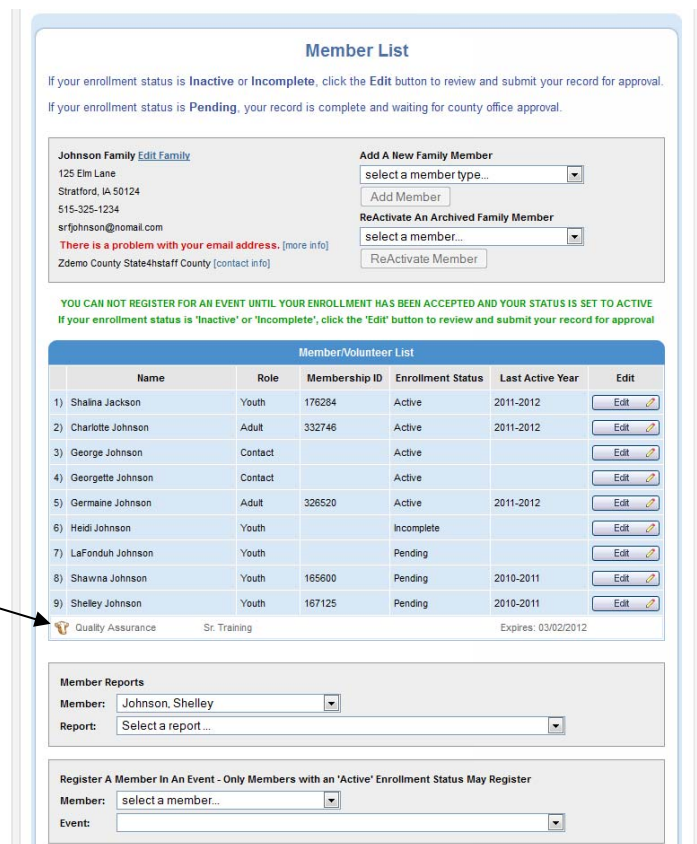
Member List

If your enrollment status is **Inactive** or **Incomplete**, click the **Edit** button to review and submit your record for approval.

If your enrollment status is **Pending**, your record is complete and waiting for county office approval.

Johnson Family Edit Family
125 Elm Lane
Stratford, IA 50124
515-325-1234
srfjohnson@nomail.com
There is a problem with your email address. [more info]
Zdemo County State4hstaff County [contact info]

Add A New Family Member
select a member type...
Add Member
ReActivate An Archived Family Member
select a member...
ReActivate Member

YOU CAN NOT REGISTER FOR AN EVENT UNTIL YOUR ENROLLMENT HAS BEEN ACCEPTED AND YOUR STATUS IS SET TO ACTIVE
If your enrollment status is 'Inactive' or 'Incomplete', click the 'Edit' button to review and submit your record for approval

Member/Volunteer List

| | Name | Role | Membership ID | Enrollment Status | Last Active Year | Edit |
|---|---|---|---|---|---|---|
| 1) | Shalina Jackson | Youth | 176284 | Active | 2011-2012 | Edit |
| 2) | Charlotte Johnson | Adult | 332746 | Active | 2011-2012 | Edit |
| 3) | George Johnson | Contact | | Active | | Edit |
| 4) | Georgette Johnson | Contact | | Active | | Edit |
| 5) | Germaine Johnson | Adult | 326520 | Active | 2011-2012 | Edit |
| 6) | Heidi Johnson | Youth | | Incomplete | | Edit |
| 7) | LaFonduh Johnson | Youth | | Pending | | Edit |
| 8) | Shawna Johnson | Youth | 165600 | Pending | 2010-2011 | Edit |
| 9) | Shelley Johnson | Youth | 167125 | Pending | 2010-2011 | Edit |

Quality Assurance Sr. Training Expires: 03/02/2012

Member Reports
Member: Johnson, Shelley
Report: Select a report ...

Register A Member In An Event - Only Members with an 'Active' Enrollment Status May Register
Member: select a member...
Event: